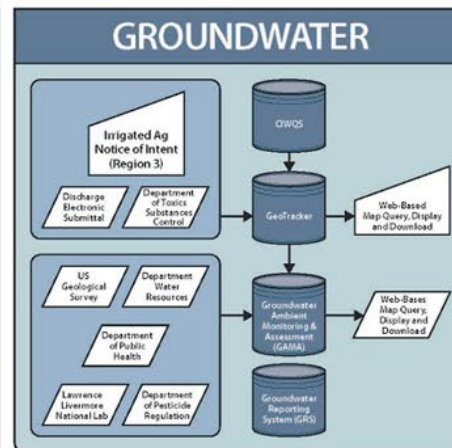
GROUNDWATER

Irrigated Ag Notice of Intent (Region 3)

Discharge Electronic Submittal

Department of Toxics Substances Control

CIWQS

GeoTracker

Web-Based Map Query, Display and Download

US Geological Survey

Department Water Resources

Department of Public Health

Lawrence Livermore National Lab

Department of Pesticide Regulation

Groundwater Ambient Monitoring & Assessment (GAMA)

Web-Bases Map Query, Display and Download

Groundwater Reporting System (GRS)